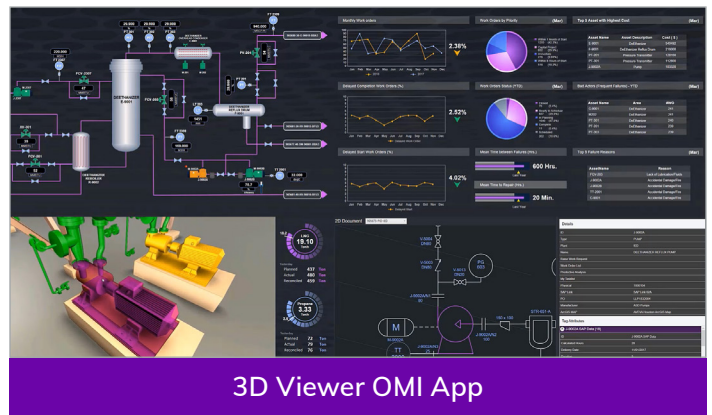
DEETHANIZER E-0001

Monthly Work orders

Work Orders by Priority (Mar)

Top 5 Asset with Highest Cost (Mar)

2.38%

Delayed Completion Work Orders (%)

Work Orders Status (YTD) (Mar)

Bad Actors (Frequent Failures - YTD) (Mar)

2.52%

Delayed Start Work Orders (%)

Mean Time between Failures (Mar)

600 Hrs.

Top 5 Failure Reasons (Mar)

4.02%

Mean Time to Repair (Hrs.) (Mar)

20 Min.

18.10

Planned 437 Ton
Actual 480 Ton
Reconciled 459 Ton

3.33

Planned 72 Ton
Actual 79 Ton
Reconciled 72 Ton

2D Document

Details

3D Viewer OMI App